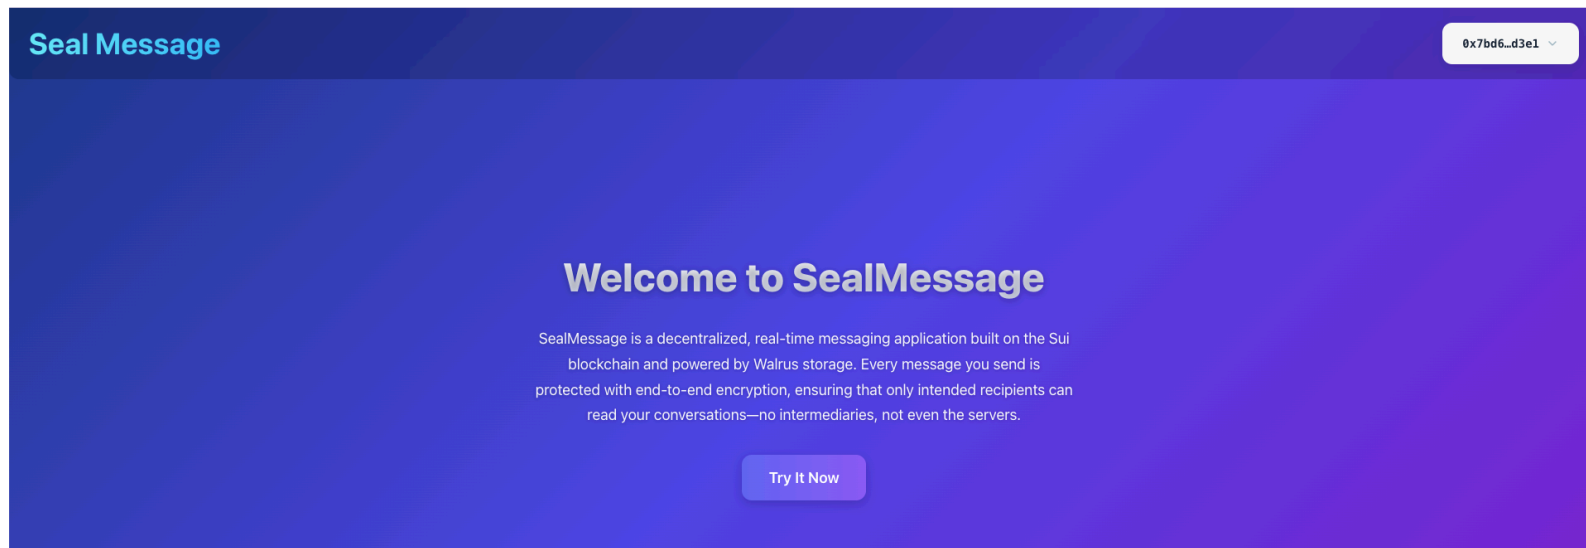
Seal Message

0x7bd6…d3e1

Welcome to SealMessage

SealMessage is a decentralized, real-time messaging application built on the Sui blockchain and powered by Walrus storage. Every message you send is protected with end-to-end encryption, ensuring that only intended recipients can read your conversations—no intermediaries, not even the servers.

Try It Now